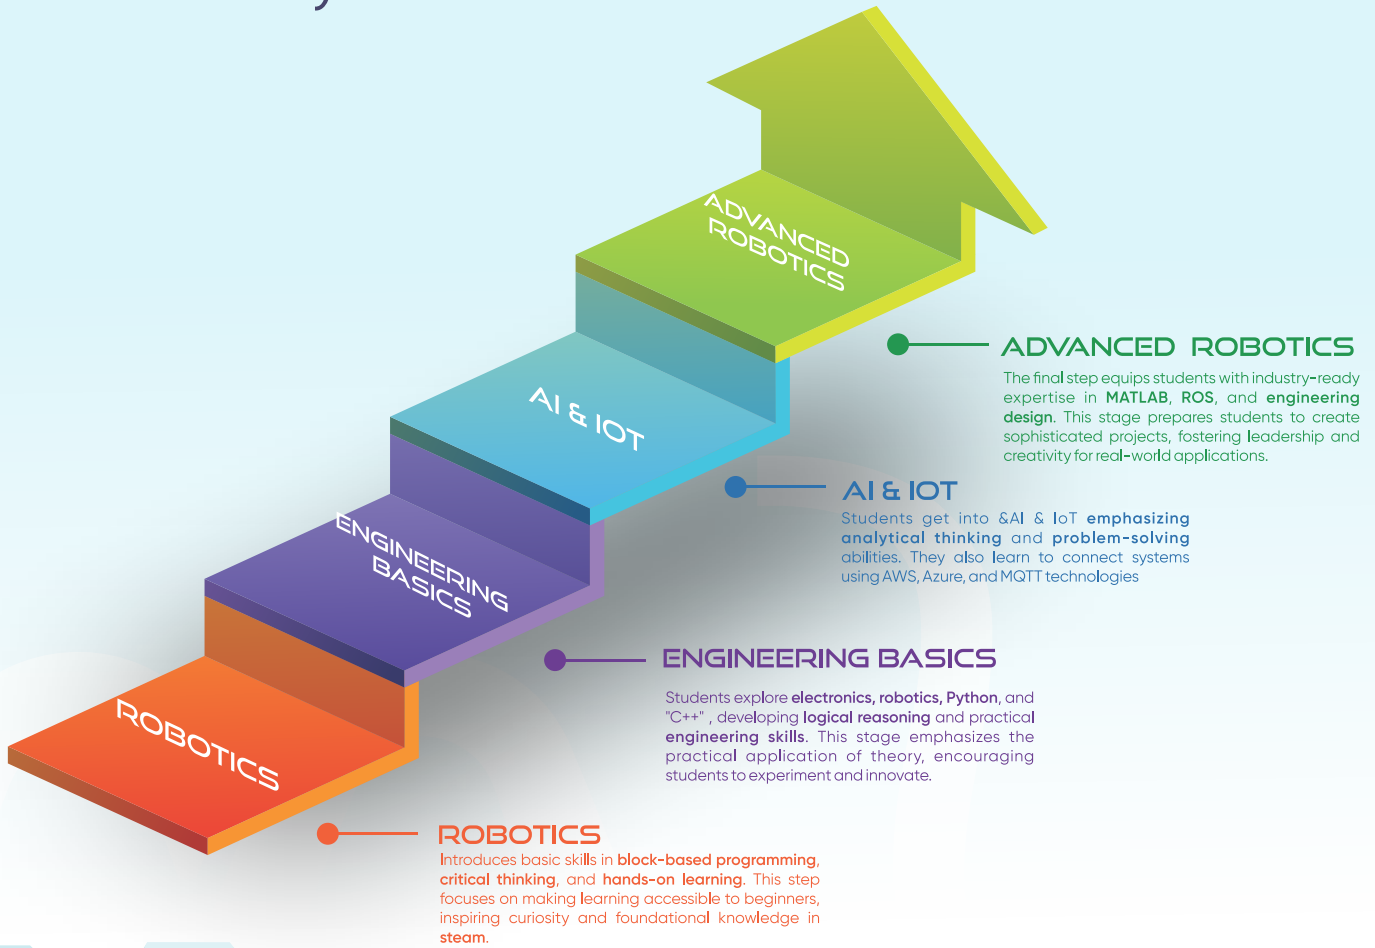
ADVANCED ROBOTICS

AI & IOT

ENGINEERING BASICS

ROBOTICS

ADVANCED ROBOTICS

The final step equips students with industry-ready expertise in MATLAB, ROS, and engineering design. This stage prepares students to create sophisticated projects, fostering leadership and creativity for real-world applications.

AI & IOT

Students get into &AI & IoT emphasizing analytical thinking and problem-solving abilities. They also learn to connect systems using AWS, Azure, and MQTT technologies

ENGINEERING BASICS

Students explore electronics, robotics, Python, and "C++" , developing logical reasoning and practical engineering skills. This stage emphasizes the practical application of theory, encouraging students to experiment and innovate.

ROBOTICS

Introduces basic skills in block-based programming, critical thinking, and hands-on learning. This step focuses on making learning accessible to beginners, inspiring curiosity and foundational knowledge in steam.